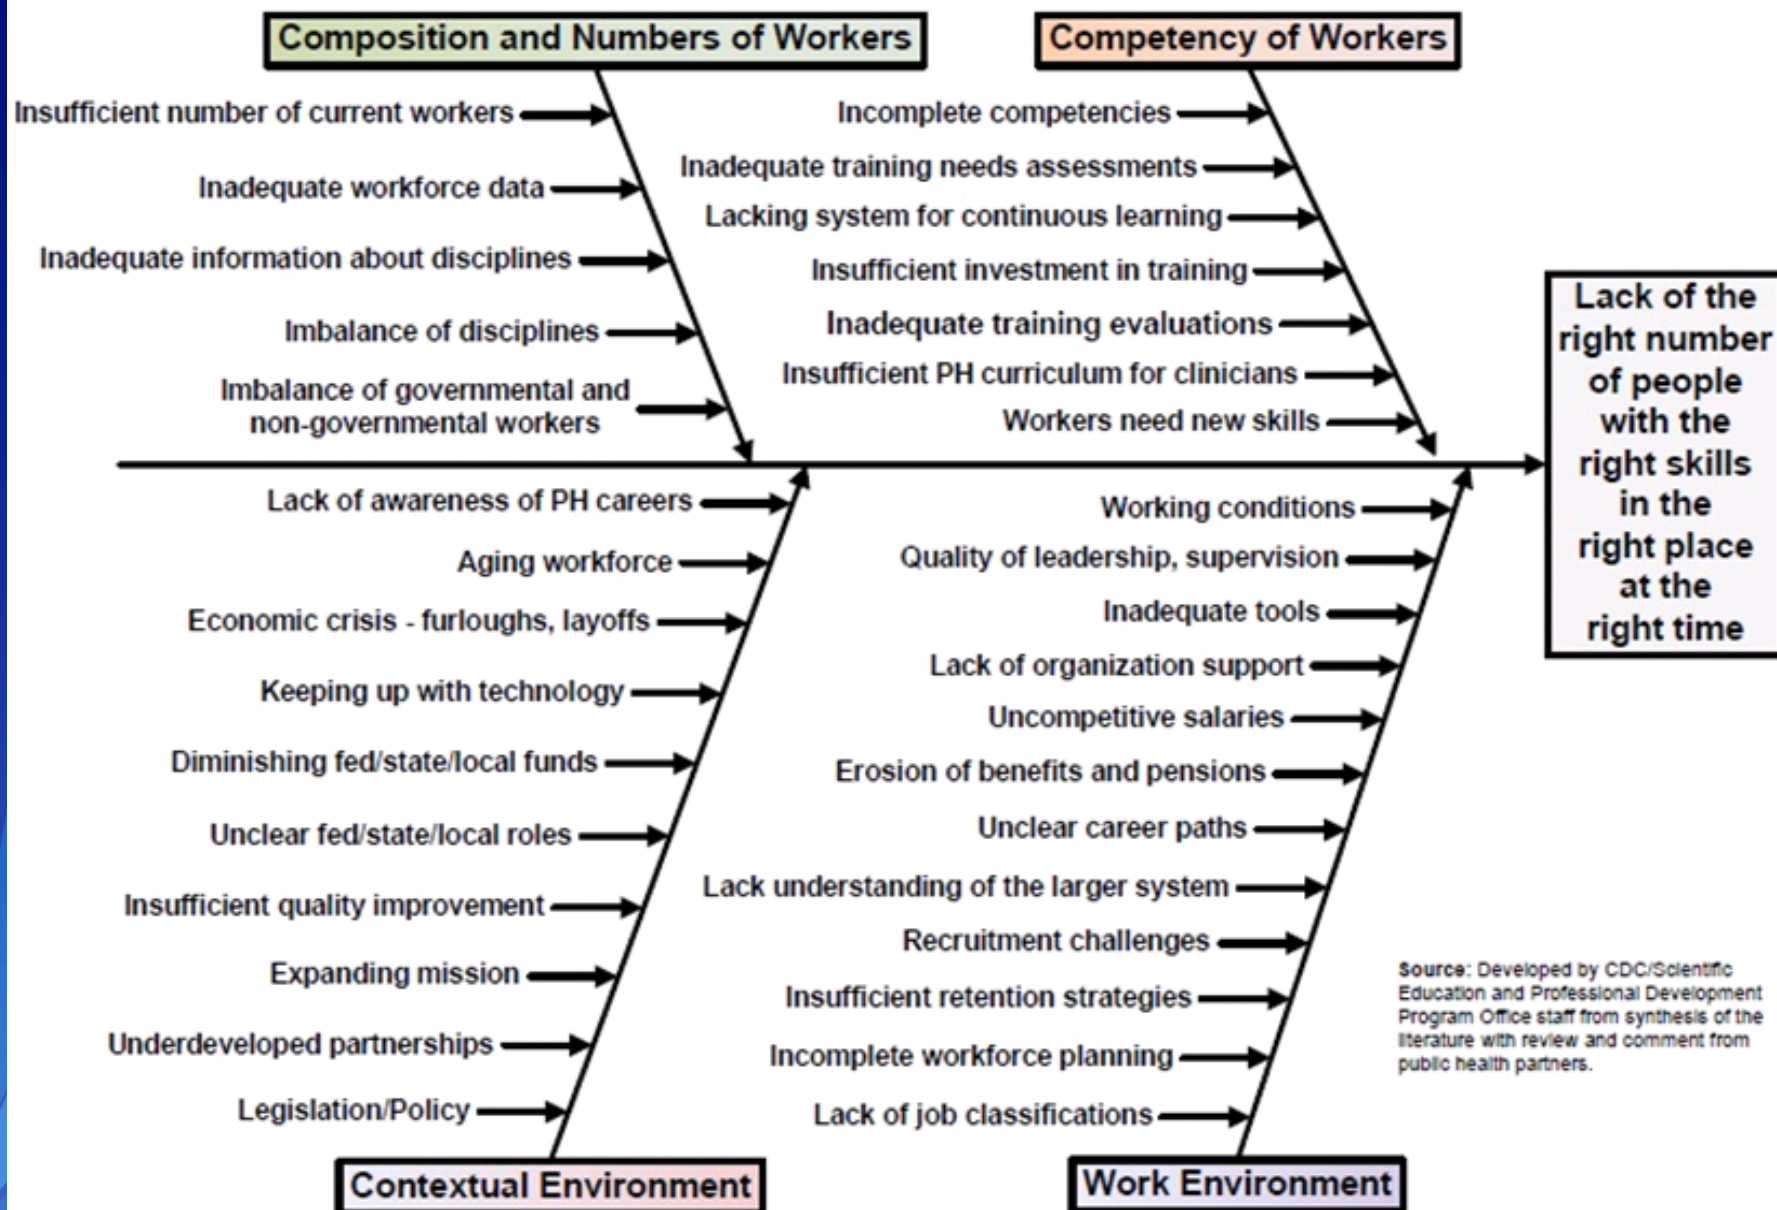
Composition and Numbers of Workers

Insufficient number of current workers

Inadequate workforce data

Inadequate information about disciplines

Imbalance of disciplines

Imbalance of governmental and non-governmental workers

Competency of Workers

Incomplete competencies

Inadequate training needs assessments

Lacking system for continuous learning

Insufficient investment in training

Inadequate training evaluations

Insufficient PH curriculum for clinicians

Workers need new skills

Lack of the right number of people with the right skills in the right place at the right time

Lack of awareness of PH careers

Aging workforce

Economic crisis - furloughs, layoffs

Keeping up with technology

Diminishing fed/state/local funds

Unclear fed/state/local roles

Insufficient quality improvement

Expanding mission

Underdeveloped partnerships

Legislation/Policy

Contextual Environment

Working conditions

Quality of leadership, supervision

Inadequate tools

Lack of organization support

Uncompetitive salaries

Erosion of benefits and pensions

Unclear career paths

Lack understanding of the larger system

Recruitment challenges

Insufficient retention strategies

Incomplete workforce planning

Lack of job classifications

Work Environment

Source: Developed by CDC/Scientific Education and Professional Development Program Office staff from synthesis of the literature with review and comment from public health partners.